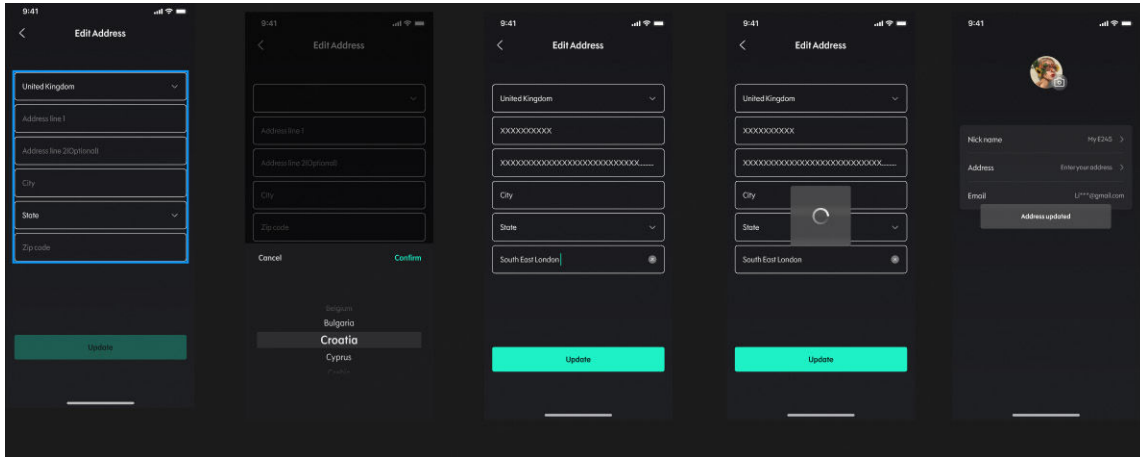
9:41

Edit Address

United Kingdom

Address line 1

Address line 2(Optional)

City

State

Zip code

Update

9:41

Edit Address

Address line 1

Address line 2(Optional)

City

Zip code

Cancel

Confirm

Belgium

Bulgaria

Croatia

Cyprus

9:41

Edit Address

United Kingdom

XXXXXXXXXX

XXXXXXXXXXXXXXXXXXXXXXXXXXXX......

City

State

South East London

Update

9:41

Edit Address

United Kingdom

XXXXXXXXXX

XXXXXXXXXXXXXXXXXXXXXXXXXXXX......

City

State

South East London

Update

9:41

Nick name

My E245

Address

Enter your address

Email

Li***@gmail.com

Address updated